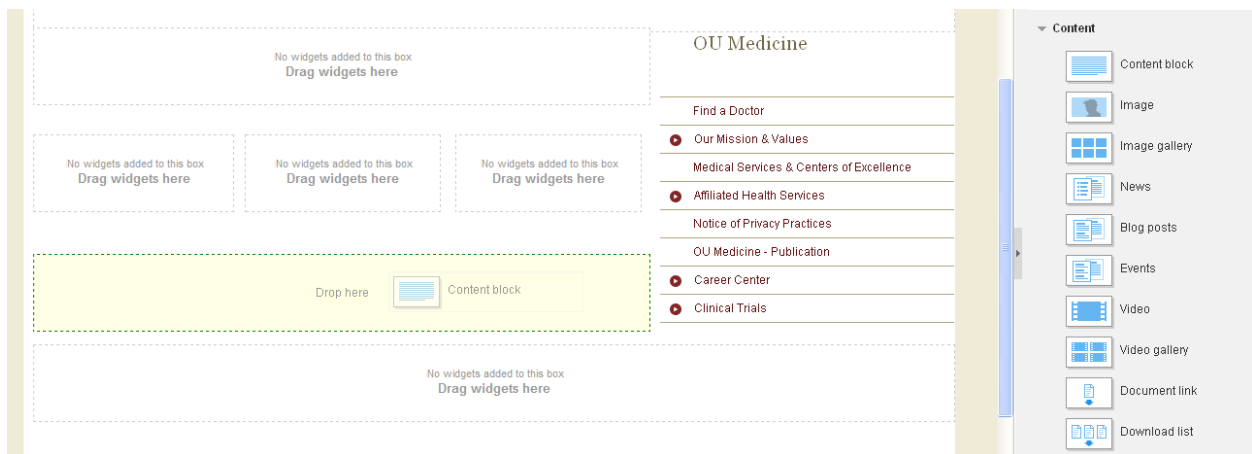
No widgets added to this box
Drag widgets here

No widgets added to this box
Drag widgets here

No widgets added to this box
Drag widgets here

No widgets added to this box
Drag widgets here

Drop here

Content block

No widgets added to this box
Drag widgets here

OU Medicine

Find a Doctor
Our Mission & Values
Medical Services & Centers of Excellence
Affiliated Health Services
Notice of Privacy Practices
OU Medicine - Publication
Career Center
Clinical Trials

Content
Content block
Image
Image gallery
News
Blog posts
Events
Video
Video gallery
Document link
Download list